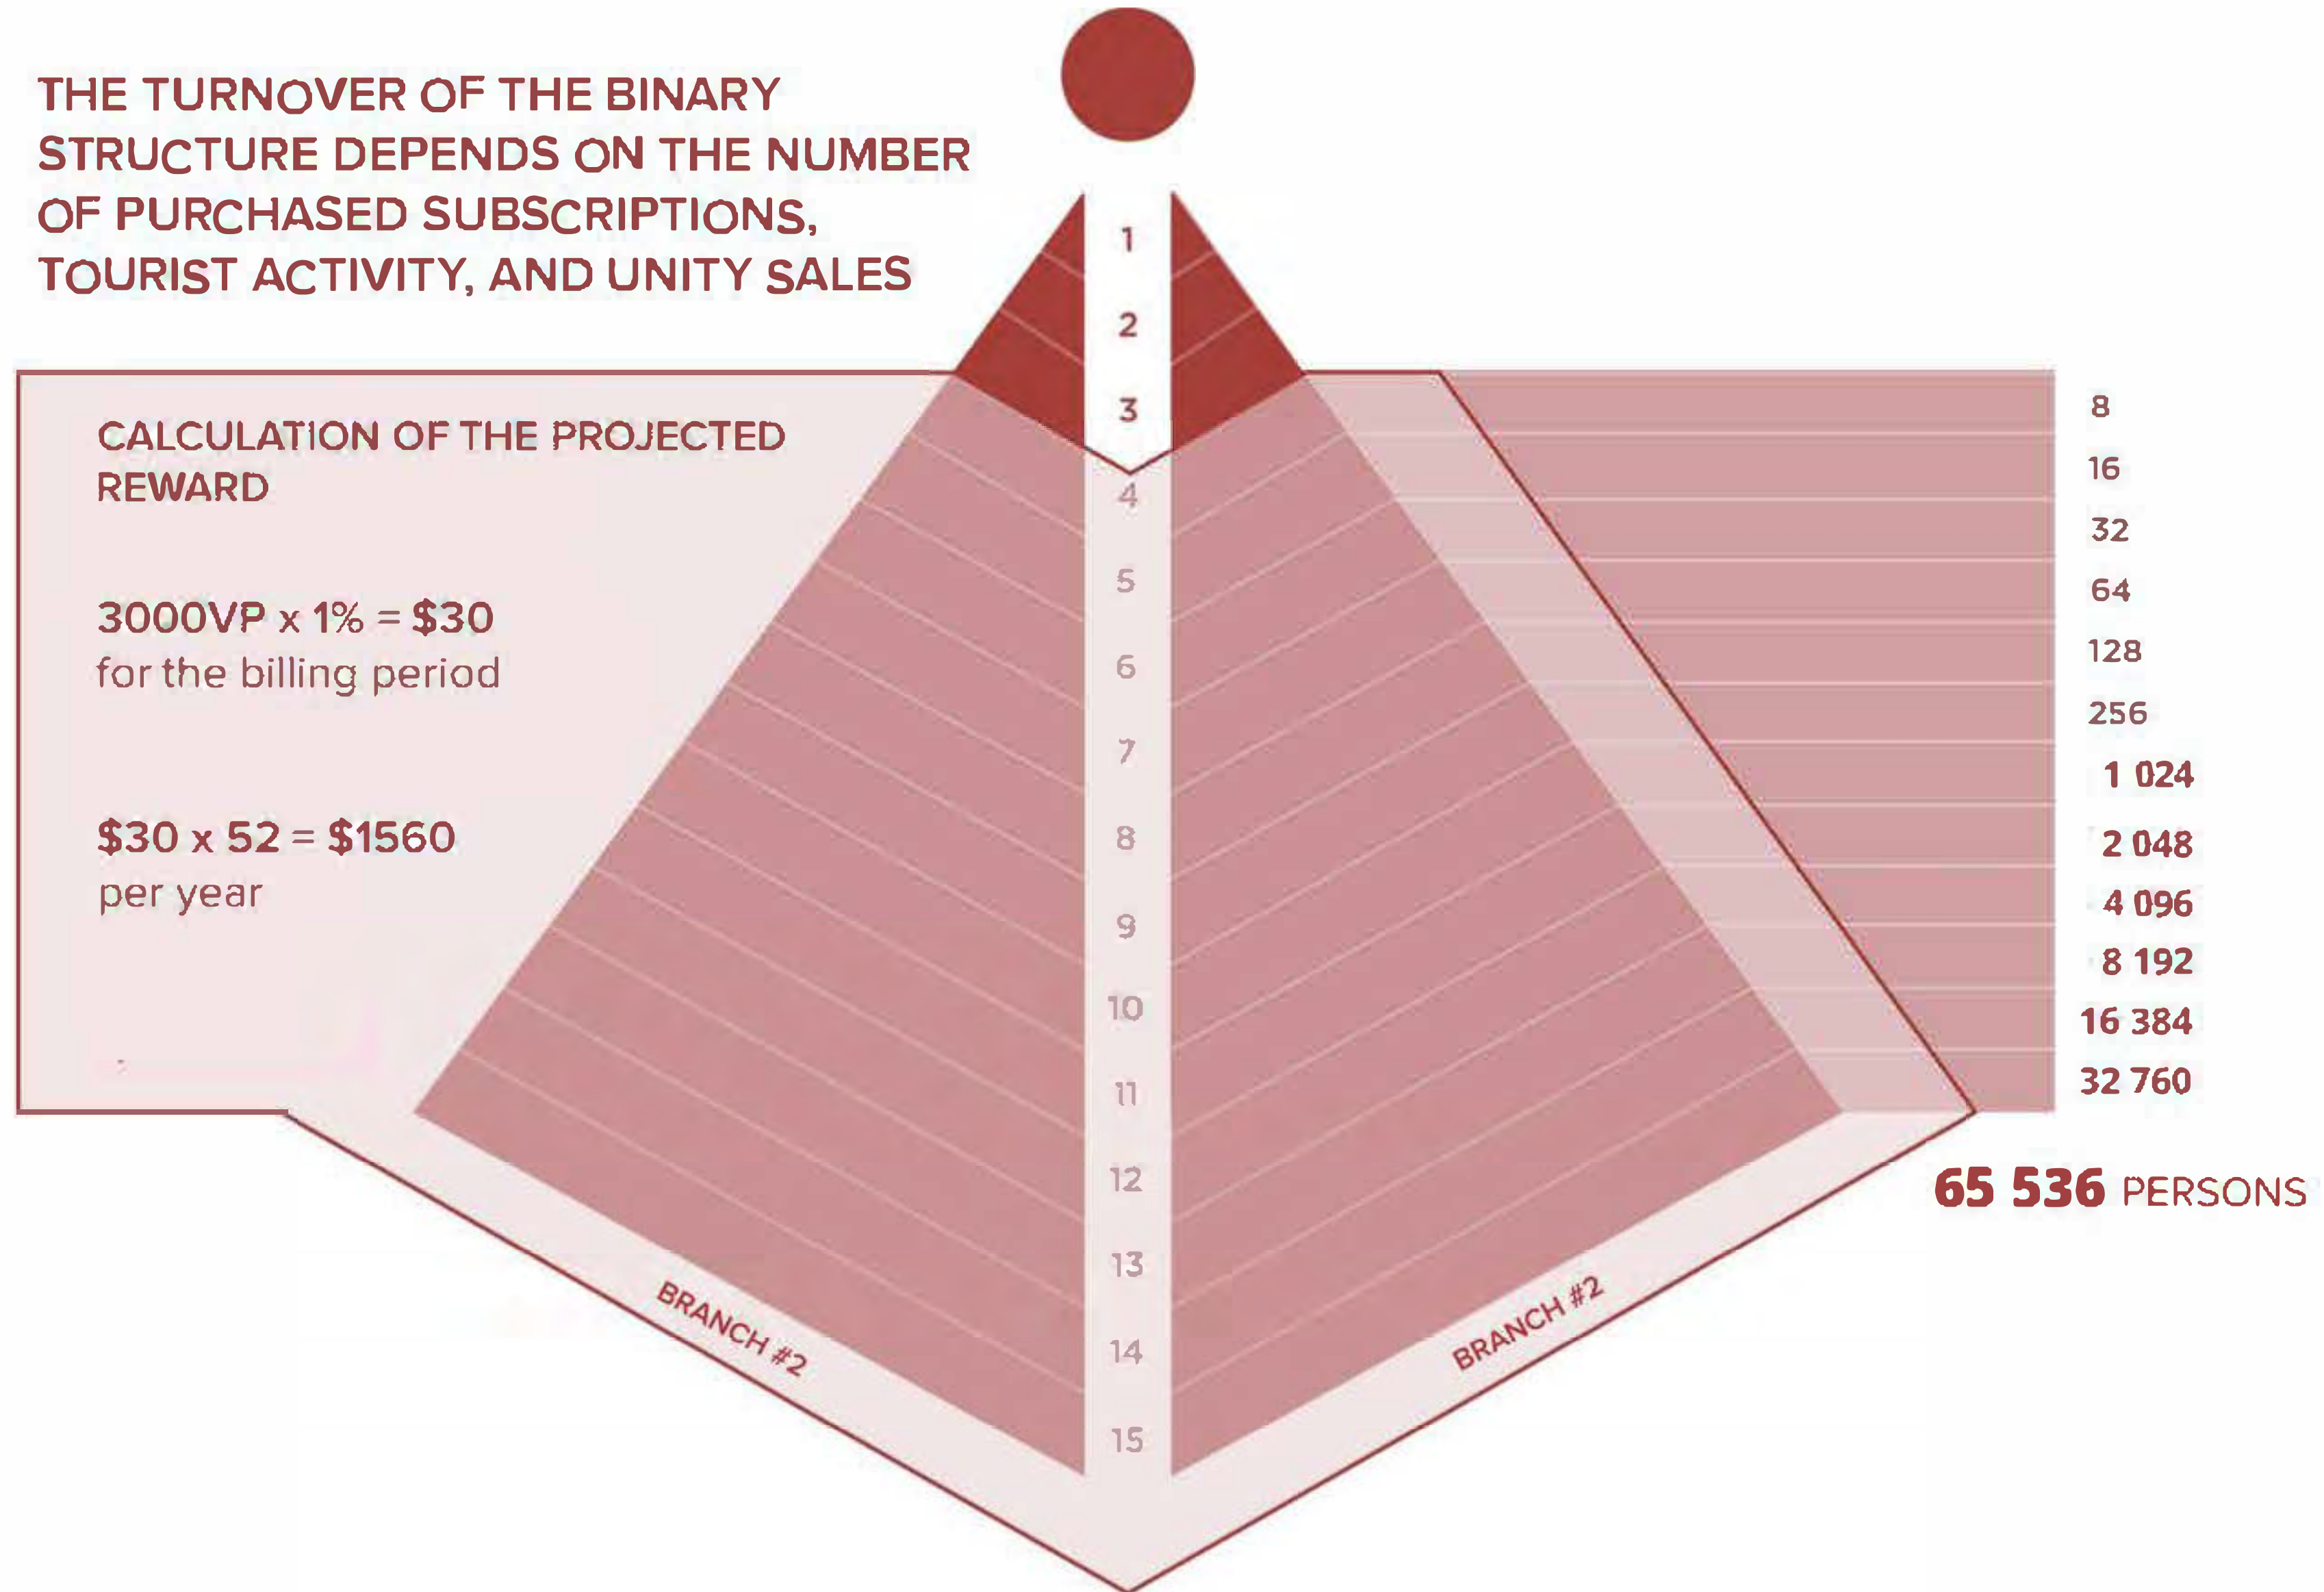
THE TURNOVER OF THE BINARY STRUCTURE DEPENDS ON THE NUMBER OF PURCHASED SUBSCRIPTIONS, TOURIST ACTIVITY, AND UNITY SALES

CALCULATION OF THE PROJECTED REWARD

3000VP x 1% = $30
for the billing period

$30 x 52 = $1560
per year

1
2
3
4
5
6
7
8
9
10
11
12
13
14
15

8
16
32
64
128
256
1 024
2 048
4 096
8 192
16 384
32 760

65 536 PERSONS

BRANCH #2

BRANCH #2